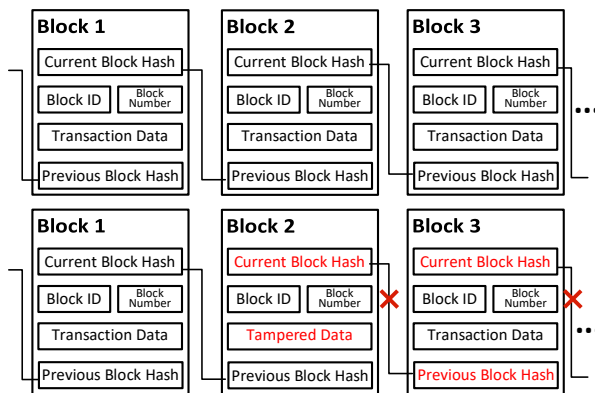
Block 1
Current Block Hash
Block ID
Block Number
Transaction Data
Previous Block Hash

Block 2
Current Block Hash
Block ID
Block Number
Transaction Data
Previous Block Hash

Block 3
Current Block Hash
Block ID
Block Number
Transaction Data
Previous Block Hash

...

Block 1
Current Block Hash
Block ID
Block Number
Transaction Data
Previous Block Hash

Block 2
Current Block Hash
Block ID
Block Number
Tampered Data
Previous Block Hash

Block 3
Current Block Hash
Block ID
Block Number
Transaction Data
Previous Block Hash

...